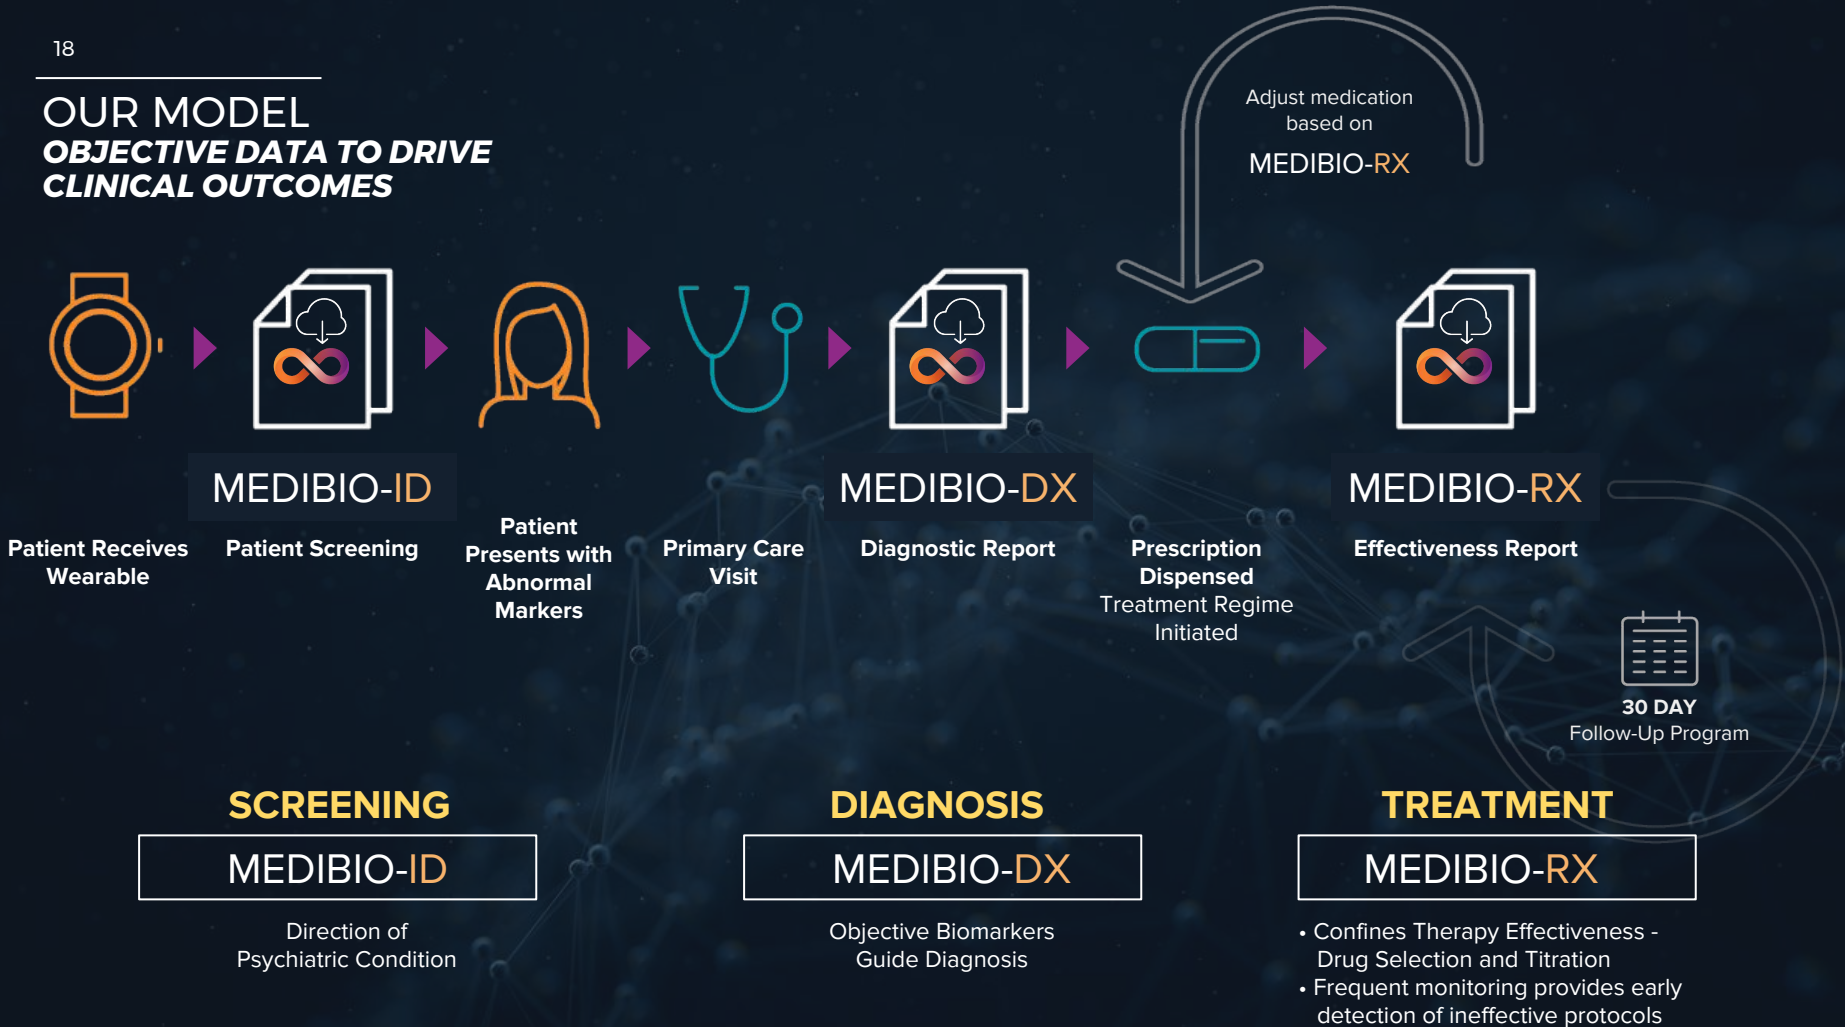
18

OUR MODEL
OBJECTIVE DATA TO DRIVE CLINICAL OUTCOMES

Adjust medication based on
MEDIBIO-RX

MEDIBIO-ID

MEDIBIO-DX

MEDIBIO-RX

Patient Receives Wearable

Patient Screening

Patient Presents with Abnormal Markers

Primary Care Visit

Diagnostic Report

Prescription Dispensed
Treatment Regime Initiated

Effectiveness Report

30 DAY
Follow-Up Program

SCREENING
MEDIBIO-ID
Direction of Psychiatric Condition

DIAGNOSIS
MEDIBIO-DX
Objective Biomarkers Guide Diagnosis

TREATMENT
MEDIBIO-RX
• Confines Therapy Effectiveness - Drug Selection and Titration
• Frequent monitoring provides early detection of ineffective protocols